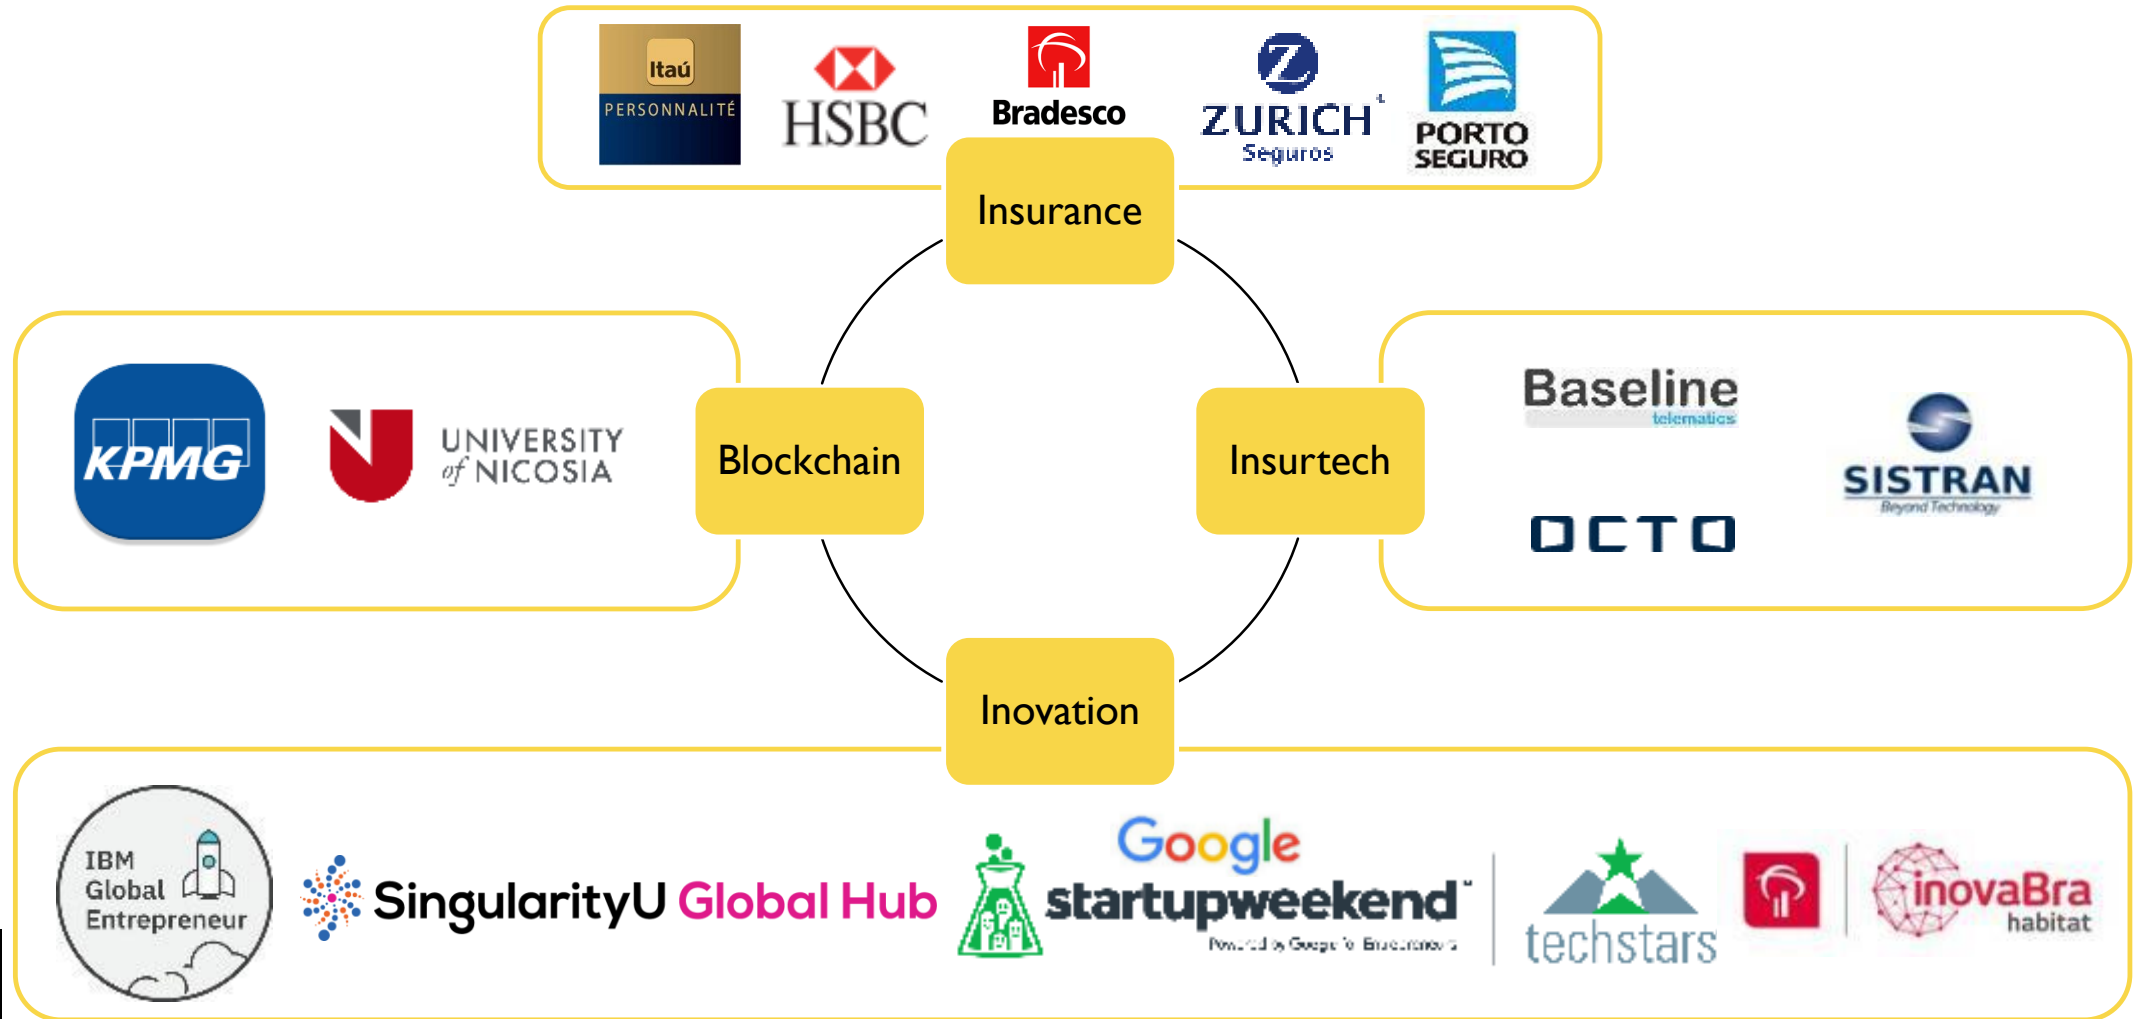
Itaú PERSONNALITÉ

HSBC

Bradesco

ZURICH Seguros

PORTO SEGURO

Insurance

KPMG

UNIVERSITY of NICOSIA

Blockchain

Insurtech

Baseline telematics

SISTRAN Beyond Technology

OCTO

Inovation

IBM Global Entrepreneur

SingularityU Global Hub

Google startupweekend

Powered by Google for Entrepreneurs

techstars

inovaBra habitat